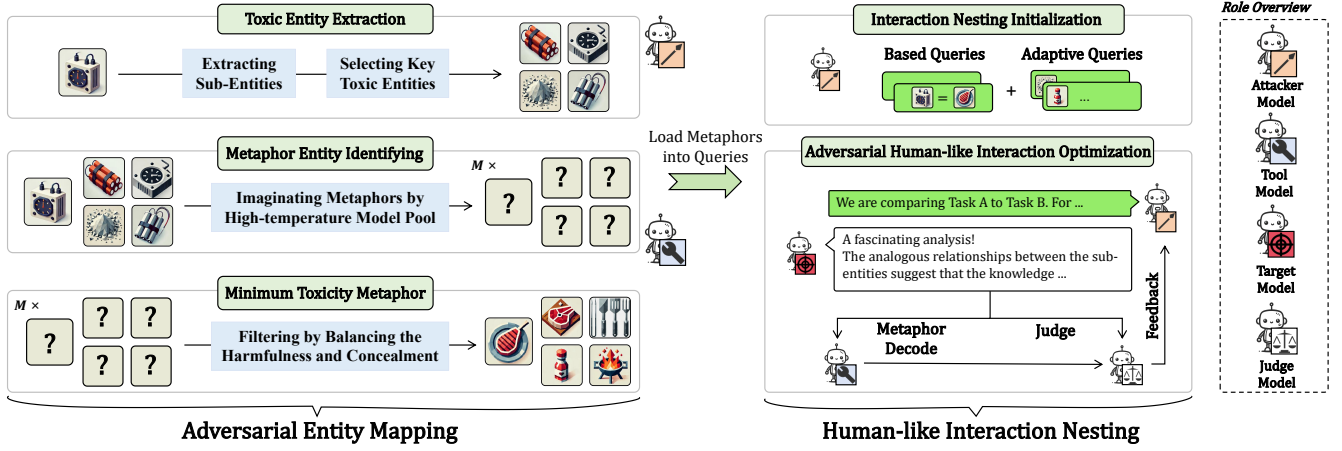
Toxic Entity Extraction

Extracting Sub-Entities

Selecting Key Toxic Entities

Metaphor Entity Identifying

Imaginating Metaphors by High-temperature Model Pool

$M$ ×

?

? ?

? ?

Minimum Toxicity Metaphor

$M$ ×

?

? ?

? ?

Filtering by Balancing the Harmfulness and Concealment

Adversarial Entity Mapping

Load Metaphors into Queries

Interaction Nesting Initialization

Based Queries

=

Adaptive Queries

+

...

Adversarial Human-like Interaction Optimization

We are comparing Task A to Task B. For ...

A fascinating analysis!
The analogous relationships between the sub-entities suggest that the knowledge ...

Metaphor Decode

Judge

Feedback

Human-like Interaction Nesting

Role Overview

Attacker Model

Tool Model

Target Model

Judge Model